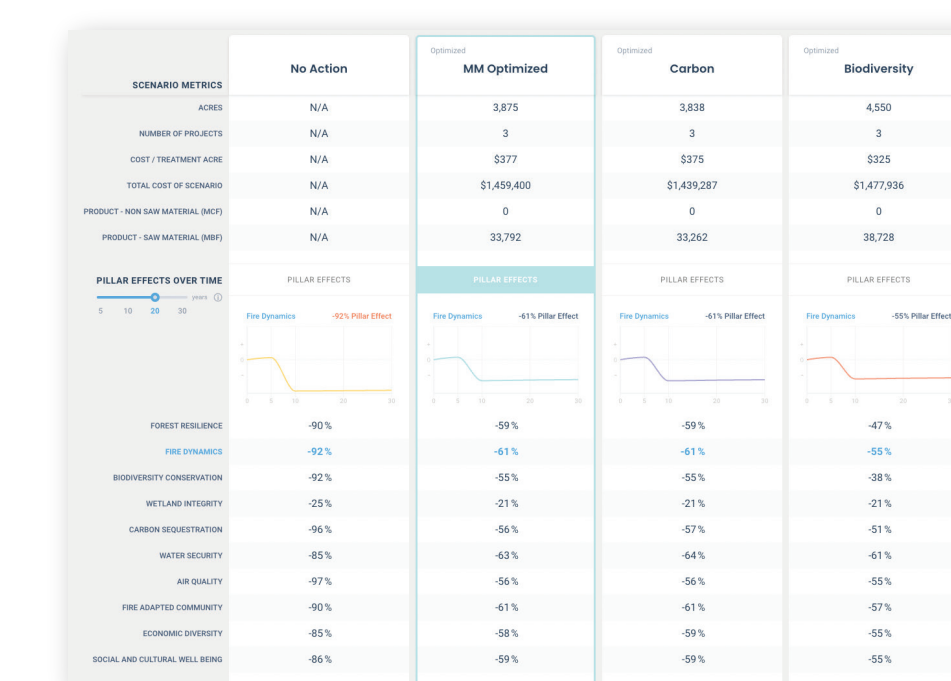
| SCENARIO METRICS | No Action | Optimized MM Optimized | Optimized Carbon | Optimized Biodiversity |
|---|---|---|---|---|
| ACRES | N/A | 3,875 | 3,838 | 4,550 |
| NUMBER OF PROJECTS | N/A | 3 | 3 | 3 |
| COST / TREATMENT ACRE | N/A | \$377 | \$375 | \$325 |
| TOTAL COST OF SCENARIO | N/A | \$1,459,400 | \$1,439,287 | \$1,477,936 |
| PRODUCT - NON SAW MATERIAL (MCF) | N/A | 0 | 0 | 0 |
| PRODUCT - SAW MATERIAL (MBF) | N/A | 33,792 | 33,262 | 38,728 |

PILLAR EFFECTS OVER TIME
years
5 10 20 30

| | PILLAR EFFECTS | PILLAR EFFECTS | PILLAR EFFECTS | PILLAR EFFECTS |
|---|---|---|---|---|
| | Fire Dynamics -92% Pillar Effect | Fire Dynamics -61% Pillar Effect | Fire Dynamics -61% Pillar Effect | Fire Dynamics -55% Pillar Effect |
| | 0 5 10 20 30 | 0 5 10 20 30 | 0 5 10 20 30 | 0 5 10 20 30 |
| FOREST RESILIENCE | -90% | -59% | -59% | -47% |
| FIRE DYNAMICS | -92% | -61% | -61% | -55% |
| BIODIVERSITY CONSERVATION | -92% | -55% | -55% | -38% |
| WETLAND INTEGRITY | -25% | -21% | -21% | -21% |
| CARBON SEQUESTRATION | -96% | -56% | -57% | -51% |
| WATER SECURITY | -85% | -63% | -64% | -61% |
| AIR QUALITY | -97% | -56% | -56% | -55% |
| FIRE ADAPTED COMMUNITY | -90% | -61% | -61% | -57% |
| ECONOMIC DIVERSITY | -85% | -58% | -59% | -55% |
| SOCIAL AND CULTURAL WELL BEING | -86% | -59% | -59% | -55% |